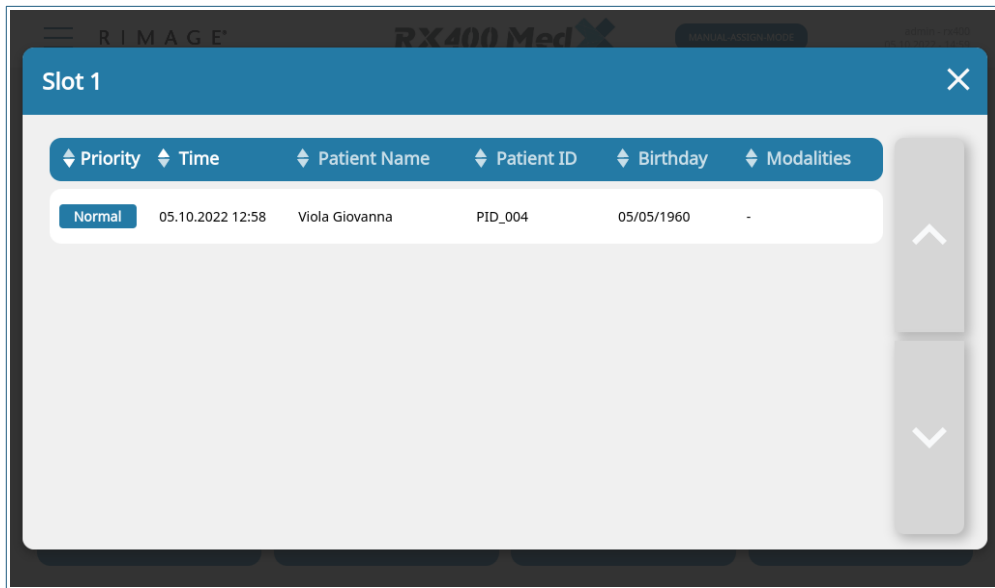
RIMAGE RX400 MedX MANUAL ASSIGN MODE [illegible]

Slot 1

| Priority | Time | Patient Name | Patient ID | Birthday | Modalities |
|---|---|---|---|---|---|
| Normal | 05.10.2022 12:58 | Viola Giovanna | PID_004 | 05/05/1960 | - |